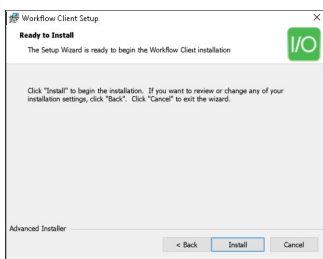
Workflow Client Setup

Ready to Install

The Setup Wizard is ready to begin the Workflow Client installation

I/O

Click "Install" to begin the installation. If you want to review or change any of your installation settings, click "Back". Click "Cancel" to exit the wizard.

Advanced Installer

< Back

Install

Cancel